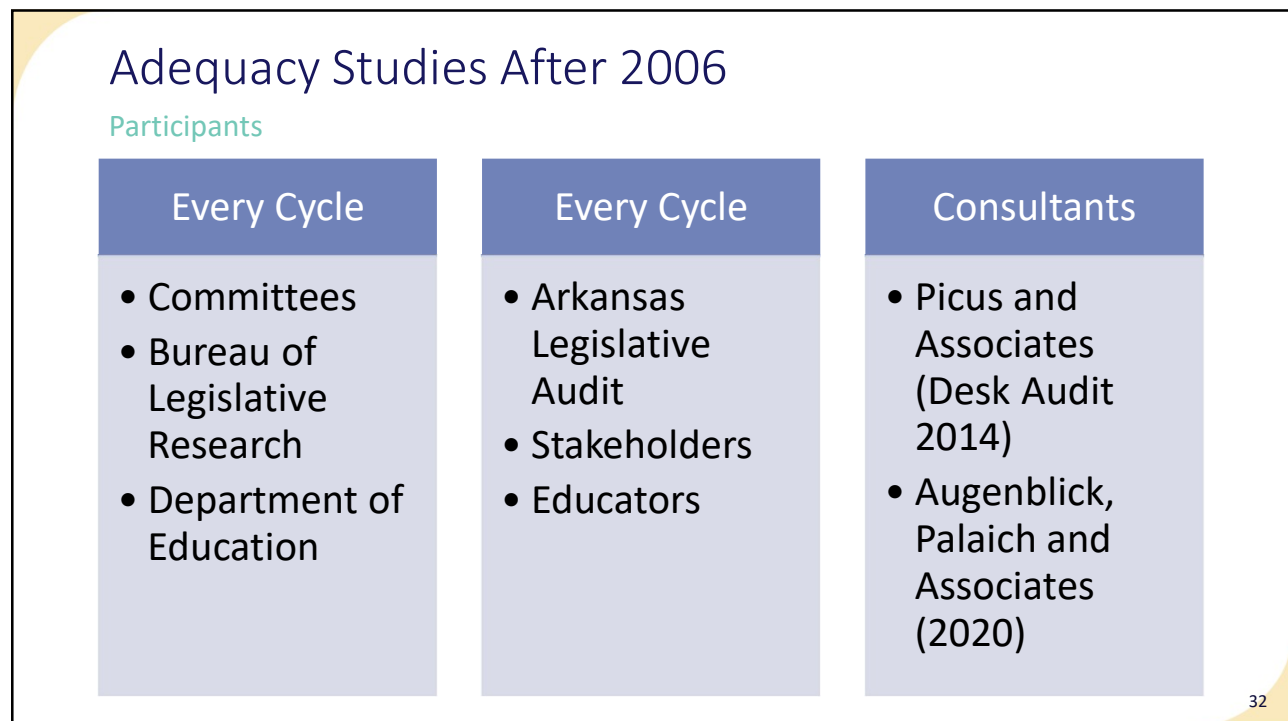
Adequacy Studies After 2006

Participants

Every Cycle

- Committees
- Bureau of Legislative Research
- Department of Education

Every Cycle

- Arkansas Legislative Audit
- Stakeholders
- Educators

Consultants

- Picus and Associates (Desk Audit 2014)
- Augenblick, Palaich and Associates (2020)

32